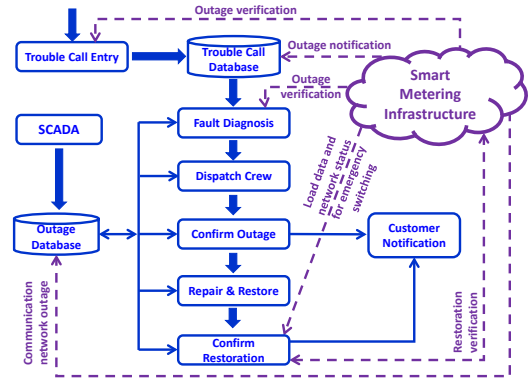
Outage verification

Trouble Call Entry

Trouble Call Database

Outage notification

Outage verification

Smart Metering Infrastructure

SCADA

Fault Diagnosis

Dispatch Crew

Load data and network status for emergency switching

Outage Database

Confirm Outage

Customer Notification

Repair & Restore

Communication network outage

Confirm Restoration

Restoration verification